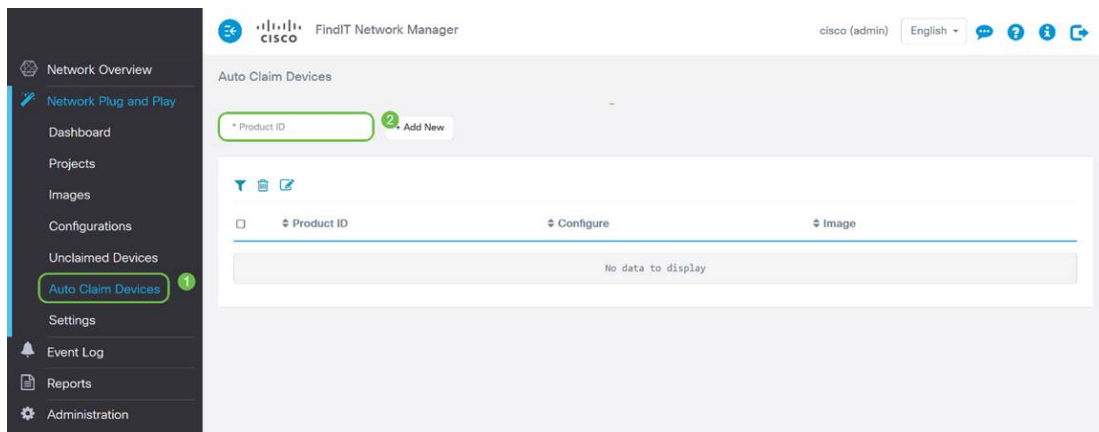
cisco FindIT Network Manager

cisco (admin) English

Network Overview
Network Plug and Play
Dashboard
Projects
Images
Configurations
Unclaimed Devices
Auto Claim Devices
1
Settings
Event Log
Reports
Administration

Auto Claim Devices

* Product ID
2
+ Add New

| ☐ | ⇕ Product ID | ⇕ Configure | ⇕ Image |
|---|---|---|---|
| No data to display | | | |